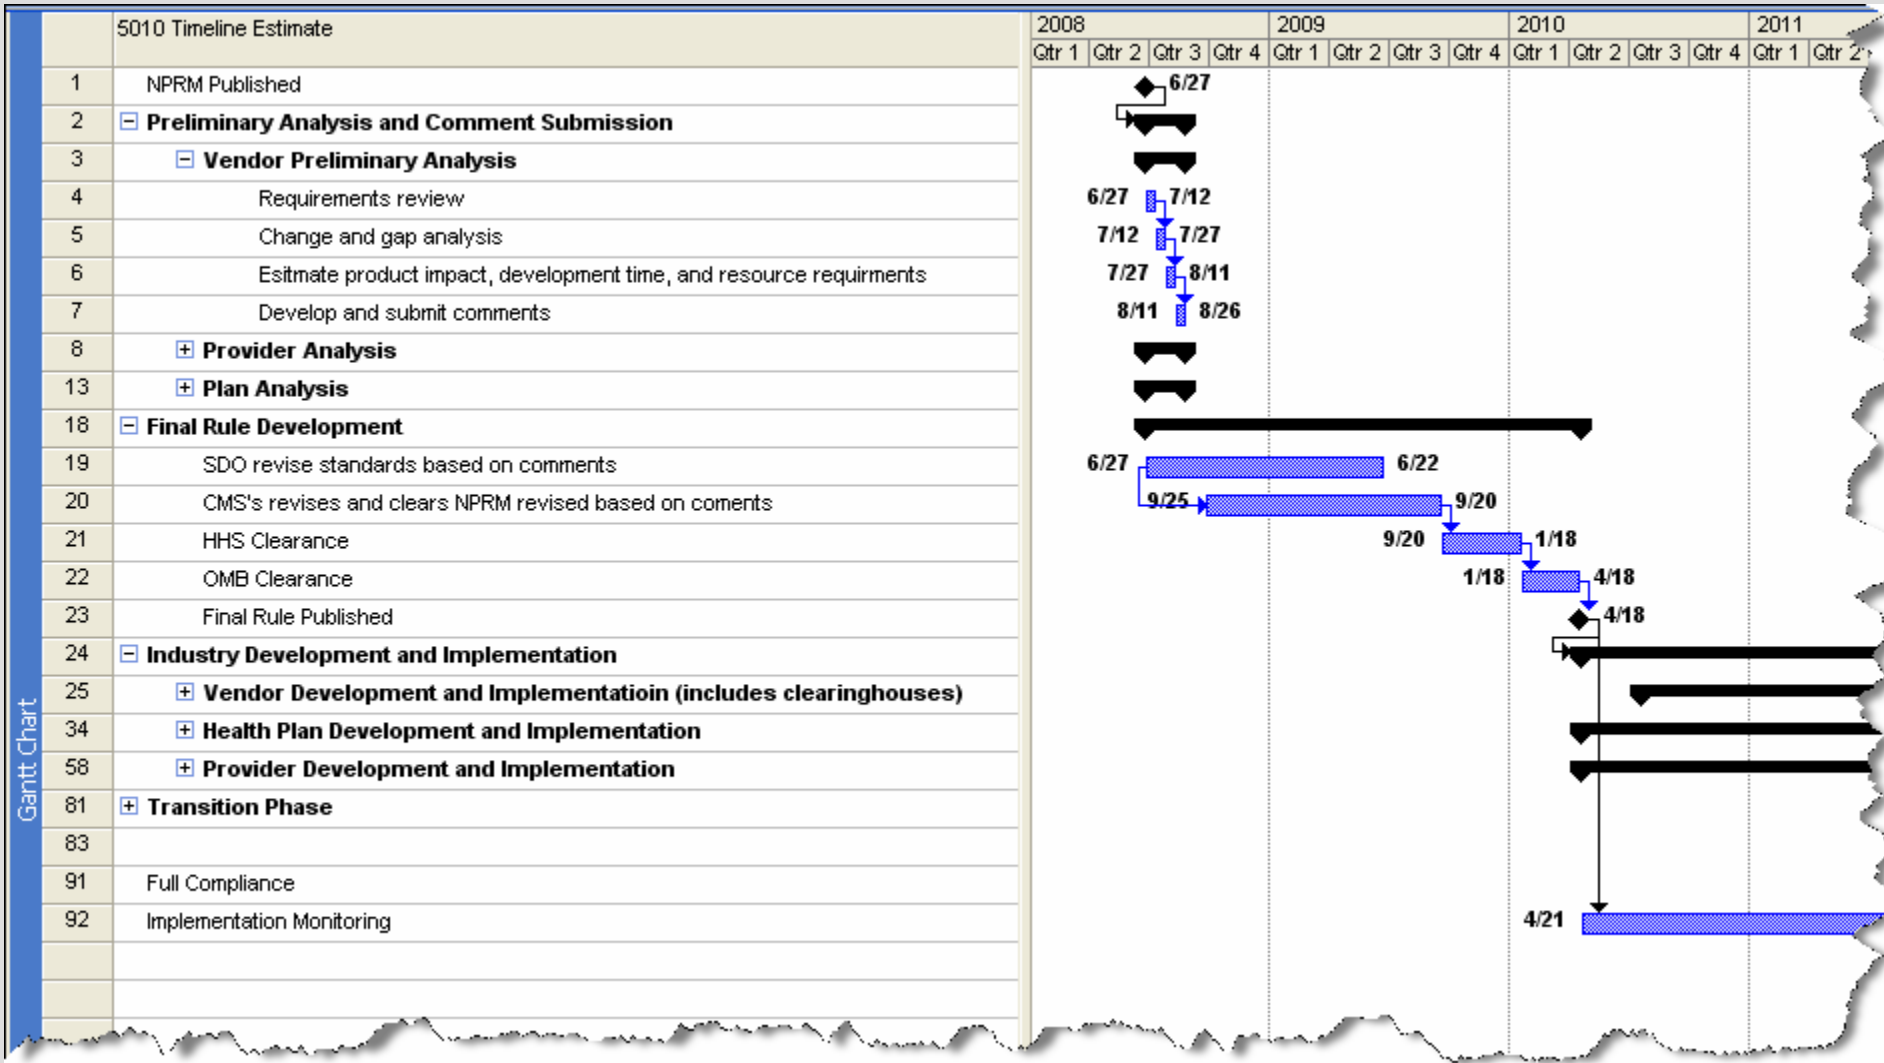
Gantt Chart

| | 5010 Timeline Estimate |
|---|---|
| 1 | NPRM Published |
| 2 | ⊟ Preliminary Analysis and Comment Submission |
| 3 | ⊟ Vendor Preliminary Analysis |
| 4 | Requirements review |
| 5 | Change and gap analysis |
| 6 | Esitmate product impact, development time, and resource requirments |
| 7 | Develop and submit comments |
| 8 | ⊞ Provider Analysis |
| 13 | ⊞ Plan Analysis |
| 18 | ⊟ Final Rule Development |
| 19 | SDO revise standards based on comments |
| 20 | CMS's revises and clears NPRM revised based on coments |
| 21 | HHS Clearance |
| 22 | OMB Clearance |
| 23 | Final Rule Published |
| 24 | ⊟ Industry Development and Implementation |
| 25 | ⊞ Vendor Development and Implementatioin (includes clearinghouses) |
| 34 | ⊞ Health Plan Development and Implementation |
| 58 | ⊞ Provider Development and Implementation |
| 81 | ⊞ Transition Phase |
| 83 | |
| 91 | Full Compliance |
| 92 | Implementation Monitoring |

2008 Qtr 1 Qtr 2 Qtr 3 Qtr 4 2009 Qtr 1 Qtr 2 Qtr 3 Qtr 4 2010 Qtr 1 Qtr 2 Qtr 3 Qtr 4 2011 Qtr 1 Qtr 2

6/27
6/27 7/12
7/12 7/27
7/27 8/11
8/11 8/26
6/27 6/22
9/25 9/20
9/20 1/18
1/18 4/18
4/18
4/21